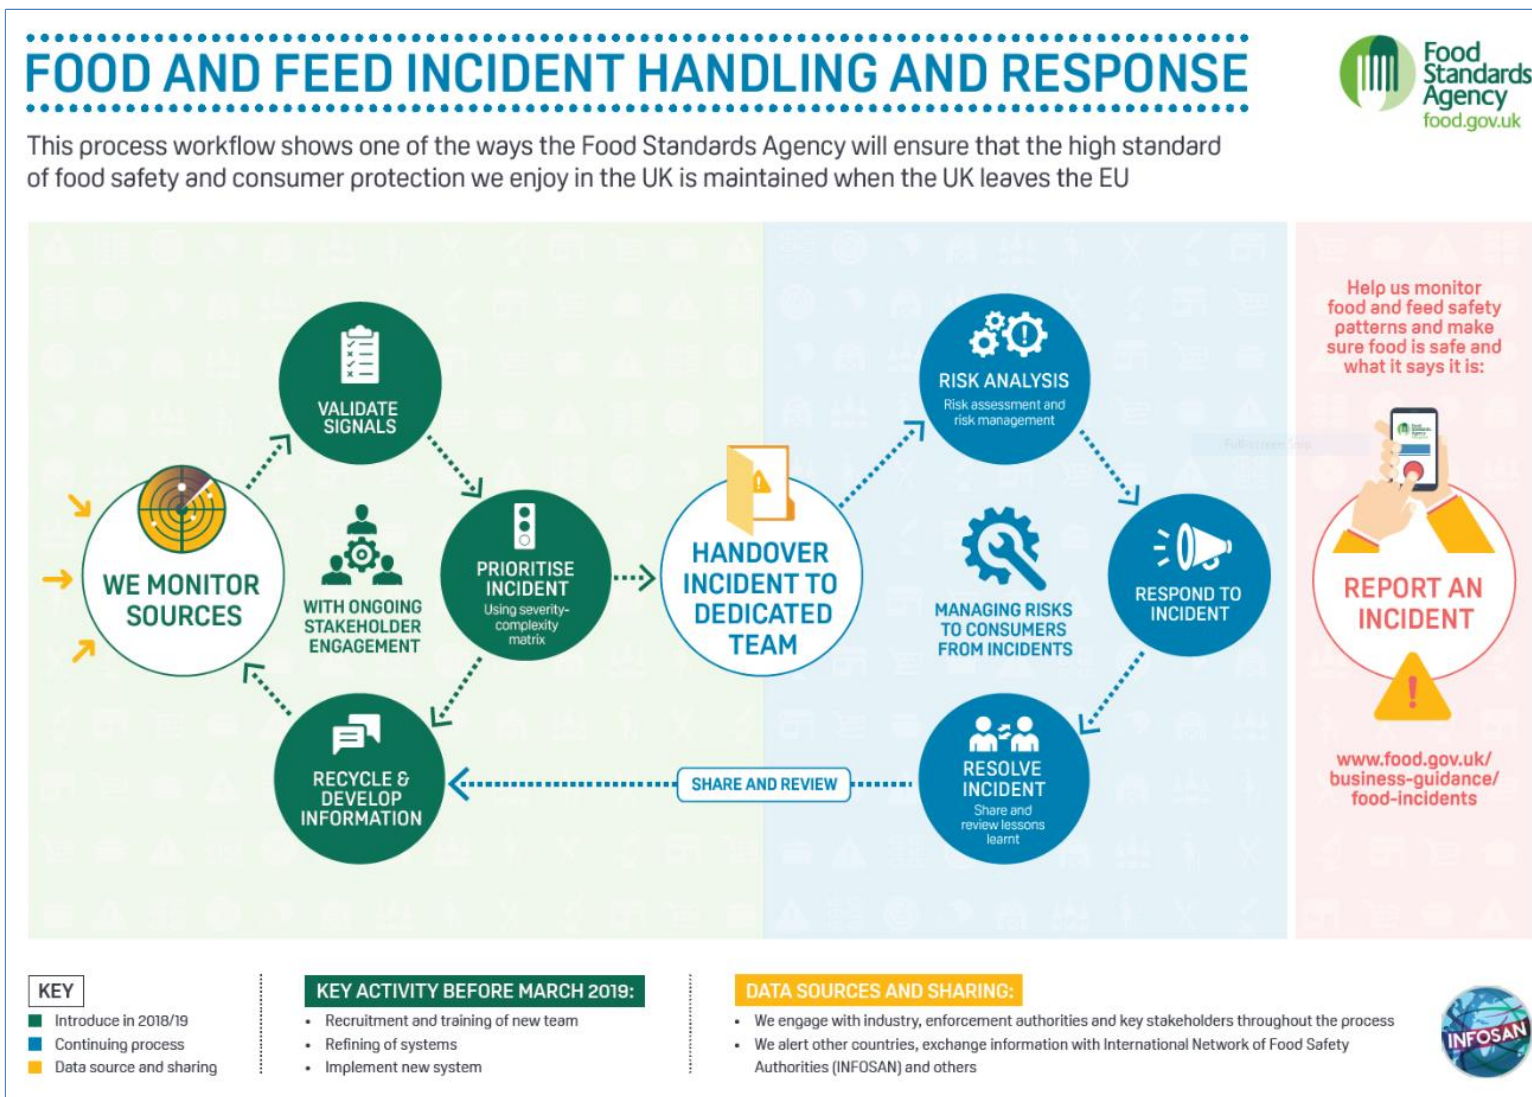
FOOD AND FEED INCIDENT HANDLING AND RESPONSE

Food Standards Agency
food.gov.uk

This process workflow shows one of the ways the Food Standards Agency will ensure that the high standard of food safety and consumer protection we enjoy in the UK is maintained when the UK leaves the EU

VALIDATE SIGNALS

WE MONITOR SOURCES

WITH ONGOING STAKEHOLDER ENGAGEMENT

PRIORITISE INCIDENT
Using severity-complexity matrix

RECYCLE & DEVELOP INFORMATION

HANDOVER INCIDENT TO DEDICATED TEAM

RISK ANALYSIS
Risk assessment and risk management

MANAGING RISKS TO CONSUMERS FROM INCIDENTS

RESPOND TO INCIDENT

RESOLVE INCIDENT
Share and review lessons learnt

SHARE AND REVIEW

Help us monitor food and feed safety patterns and make sure food is safe and what it says it is:

REPORT AN INCIDENT

www.food.gov.uk/business-guidance/food-incidents

KEY
Introduce in 2018/19
Continuing process
Data source and sharing

KEY ACTIVITY BEFORE MARCH 2019:
• Recruitment and training of new team
• Refining of systems
• Implement new system

DATA SOURCES AND SHARING:
• We engage with industry, enforcement authorities and key stakeholders throughout the process
• We alert other countries, exchange information with International Network of Food Safety Authorities (INFOSAN) and others

INFOSAN